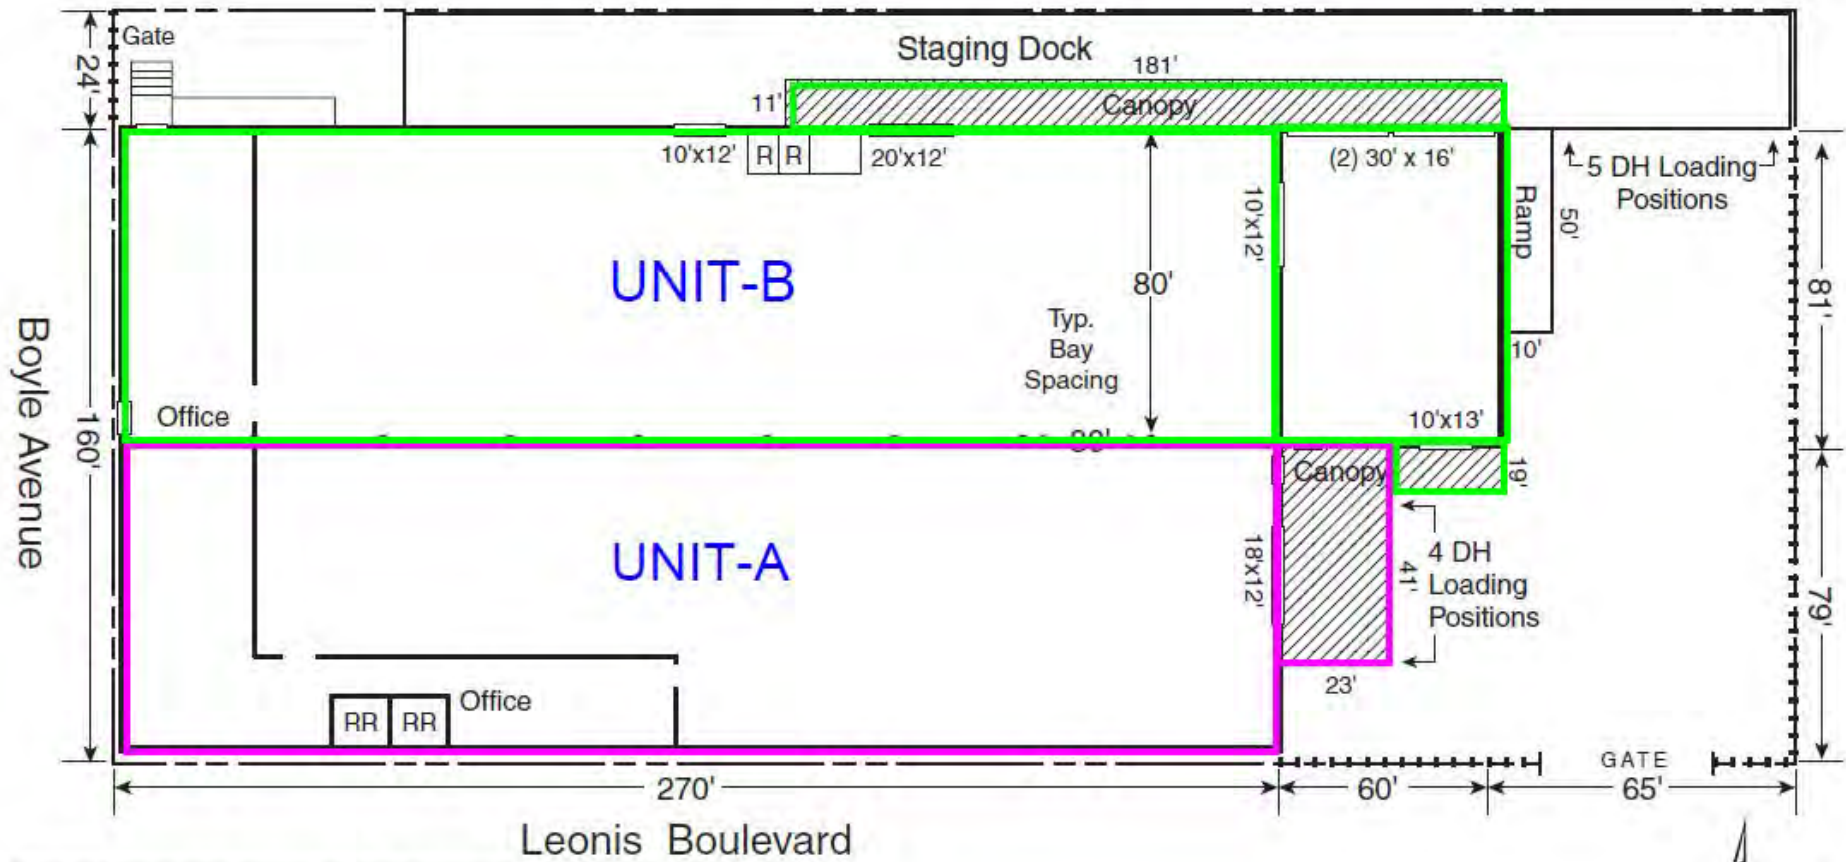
Gate
24'
Staging Dock
181'
11'
Canopy
10'x12'
R R
20'x12'
(2) 30' x 16'
5 DH Loading Positions
Ramp
50'
10'x12'
UNIT-B
80'
Typ. Bay Spacing
81'
10'
Boyle Avenue
160'
Office
10'x13'
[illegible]
Canopy
19'
UNIT-A
18'x12'
41'
4 DH Loading Positions
79'
23'
RR RR
Office
GATE
270'
60'
65'
Leonis Boulevard